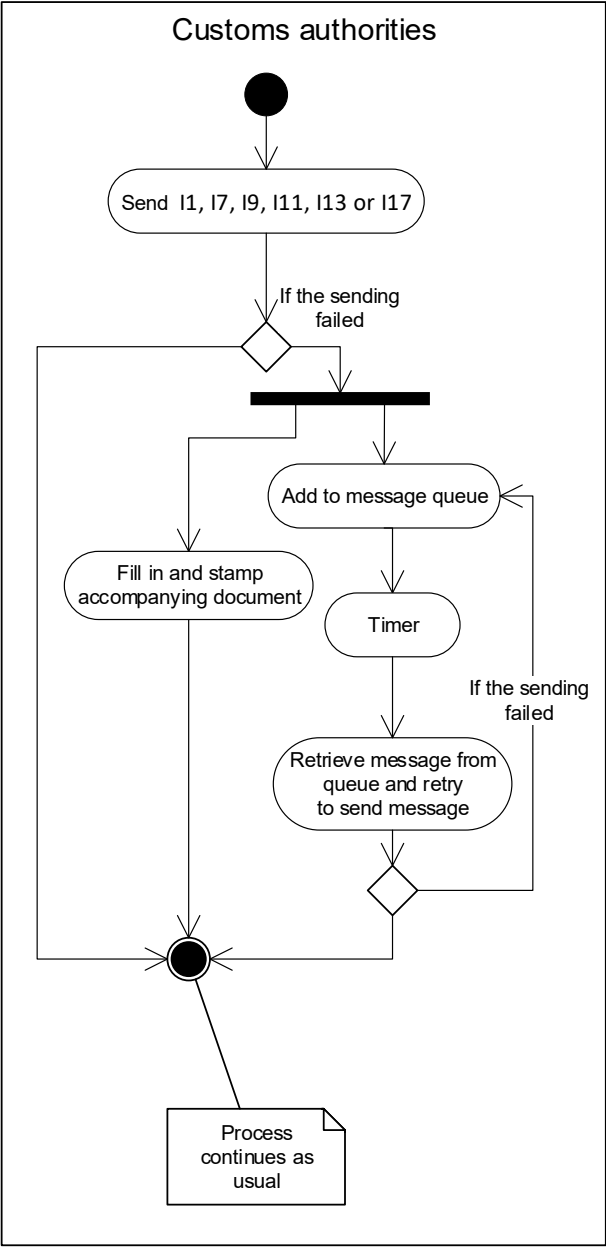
Customs authorities

Send I1, I7, I9, I11, I13 or I17

If the sending failed

Add to message queue

Fill in and stamp accompanying document

Timer

If the sending failed

Retrieve message from queue and retry to send message

Process continues as usual